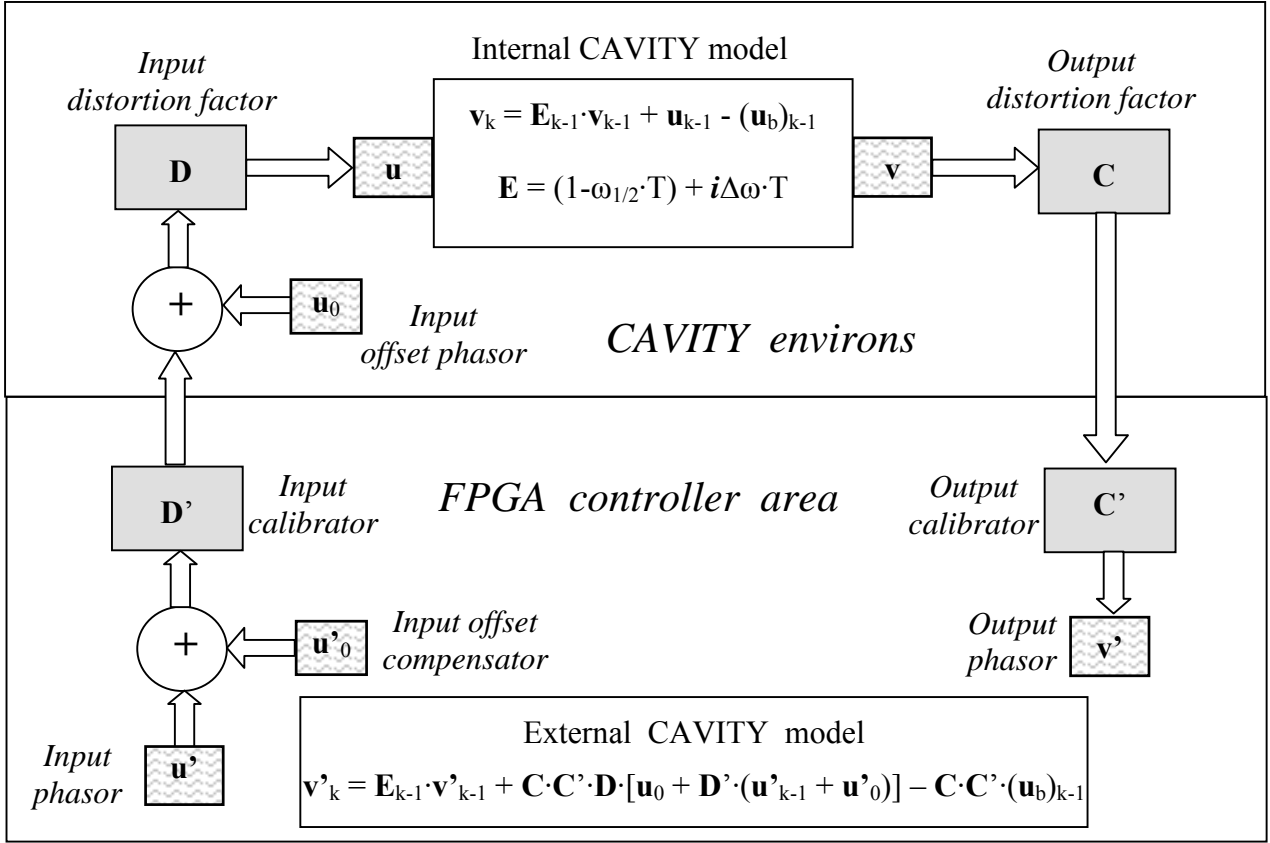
Input distortion factor

D

u

Internal CAVITY model

$\mathbf{v}_k = \mathbf{E}_{k-1}\cdot\mathbf{v}_{k-1} + \mathbf{u}_{k-1} - (\mathbf{u}_b)_{k-1}$

$\mathbf{E} = (1-\omega_{1/2}\cdot T) + \boldsymbol{i}\Delta\omega\cdot T$

v

Output distortion factor

C

+

$\mathbf{u}_0$

Input offset phasor

CAVITY environs

D'

Input calibrator

FPGA controller area

Output calibrator

C'

+

$\mathbf{u'}_0$

Input offset compensator

Output phasor

v'

Input phasor

u'

External CAVITY model

$\mathbf{v'}_k = \mathbf{E}_{k-1}\cdot\mathbf{v'}_{k-1} + \mathbf{C}\cdot\mathbf{C'}\cdot\mathbf{D}\cdot[\mathbf{u}_0 + \mathbf{D'}\cdot(\mathbf{u'}_{k-1} + \mathbf{u'}_0)] - \mathbf{C}\cdot\mathbf{C'}\cdot(\mathbf{u}_b)_{k-1}$